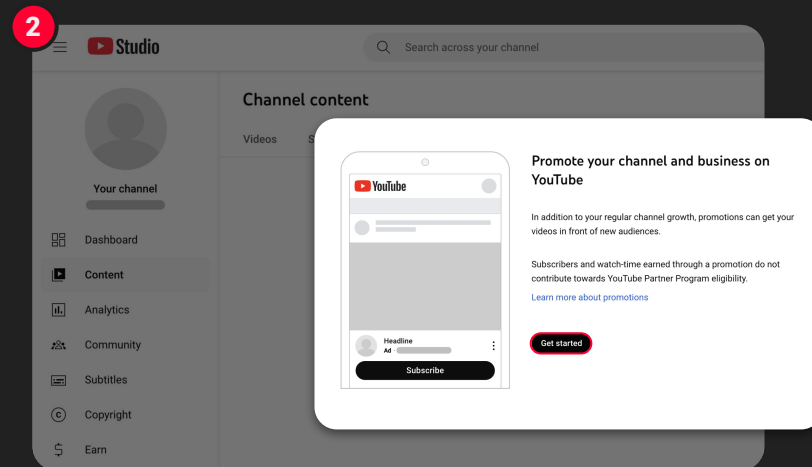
2

Studio

Search across your channel

Your channel

Dashboard

Content

Analytics

Community

Subtitles

Copyright

Earn

Channel content

Videos

YouTube

Headline

Ad ·

Subscribe

Promote your channel and business on YouTube

In addition to your regular channel growth, promotions can get your videos in front of new audiences.

Subscribers and watch-time earned through a promotion do not contribute towards YouTube Partner Program eligibility.

Learn more about promotions

Get started